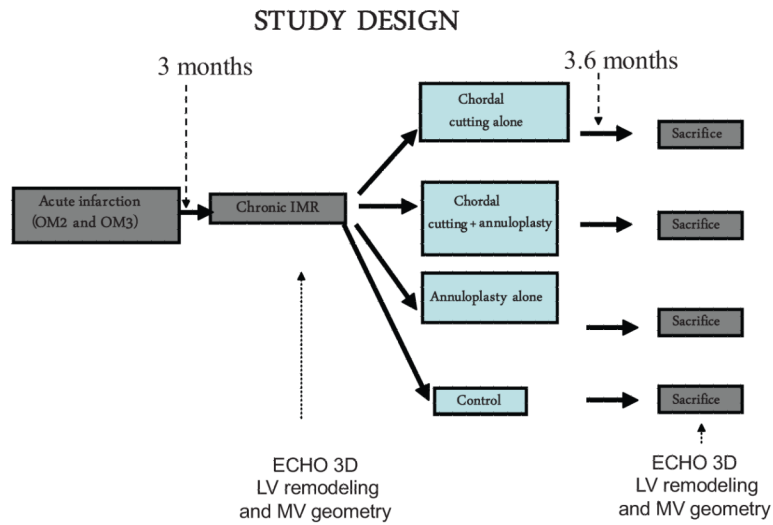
STUDY DESIGN

3 months

3.6 months

Acute infarction (OM2 and OM3)

Chronic IMR

Chordal cutting alone

Sacrifice

Chordal cutting + annuloplasty

Sacrifice

Annuloplasty alone

Sacrifice

Control

Sacrifice

ECHO 3D
LV remodeling
and MV geometry

ECHO 3D
LV remodeling
and MV geometry